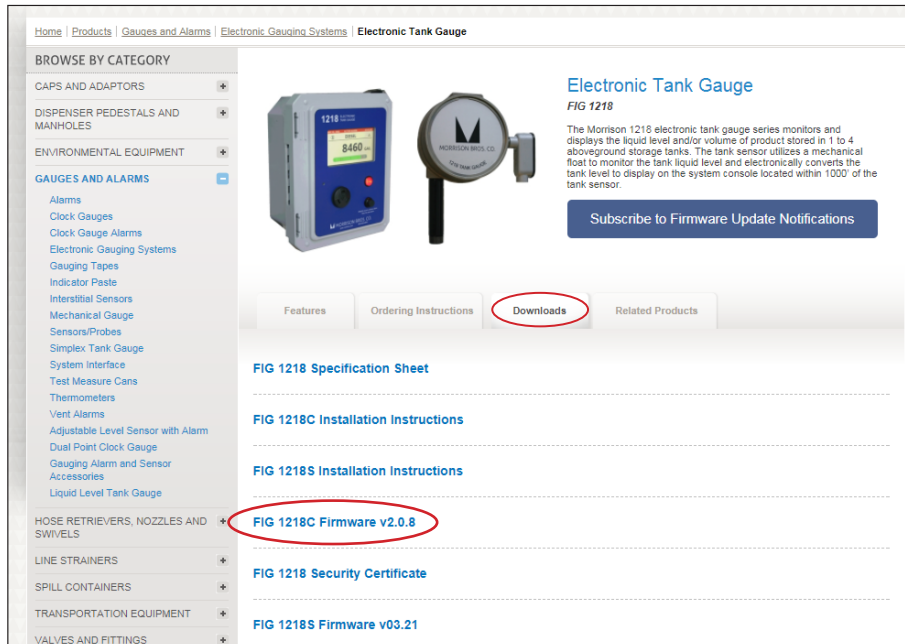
Home | Products | Gauges and Alarms | Electronic Gauging Systems | Electronic Tank Gauge

BROWSE BY CATEGORY

CAPS AND ADAPTORS +

DISPENSER PEDESTALS AND MANHOLES +

ENVIRONMENTAL EQUIPMENT +

GAUGES AND ALARMS −

Alarms
Clock Gauges
Clock Gauge Alarms
Electronic Gauging Systems
Gauging Tapes
Indicator Paste
Interstitial Sensors
Mechanical Gauge
Sensors/Probes
Simplex Tank Gauge
System Interface
Test Measure Cans
Thermometers
Vent Alarms
Adjustable Level Sensor with Alarm
Dual Point Clock Gauge
Gauging Alarm and Sensor Accessories
Liquid Level Tank Gauge

HOSE RETRIEVERS, NOZZLES AND SWIVELS +

LINE STRAINERS +

SPILL CONTAINERS +

TRANSPORTATION EQUIPMENT +

VALVES AND FITTINGS +

1218 ELECTRONIC TANK GAUGE

8460

MORRISON BROS. CO.

1218 TANK GAUGE

Electronic Tank Gauge

FIG 1218

The Morrison 1218 electronic tank gauge series monitors and displays the liquid level and/or volume of product stored in 1 to 4 aboveground storage tanks. The tank sensor utilizes a mechanical float to monitor the tank liquid level and electronically converts the tank level to display on the system console located within 1000' of the tank sensor.

Subscribe to Firmware Update Notifications

Features | Ordering Instructions | Downloads | Related Products

FIG 1218 Specification Sheet

FIG 1218C Installation Instructions

FIG 1218S Installation Instructions

FIG 1218C Firmware v2.0.8

FIG 1218 Security Certificate

FIG 1218S Firmware v03.21